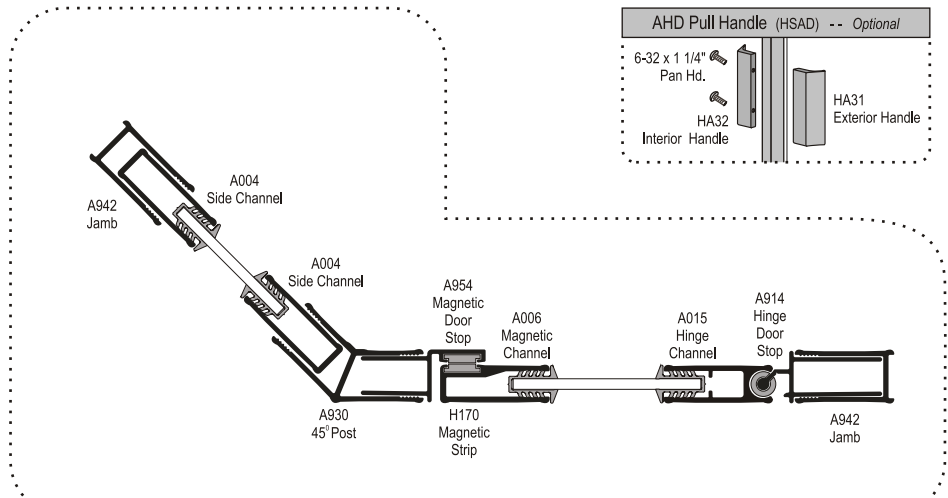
AHD Pull Handle (HSAD) -- Optional

6-32 x 1 1/4" Pan Hd.

HA32 Interior Handle

HA31 Exterior Handle

A942 Jamb

A004 Side Channel

A004 Side Channel

A930 $45^{\circ}$ Post

A954 Magnetic Door Stop

H170 Magnetic Strip

A006 Magnetic Channel

A015 Hinge Channel

A914 Hinge Door Stop

A942 Jamb